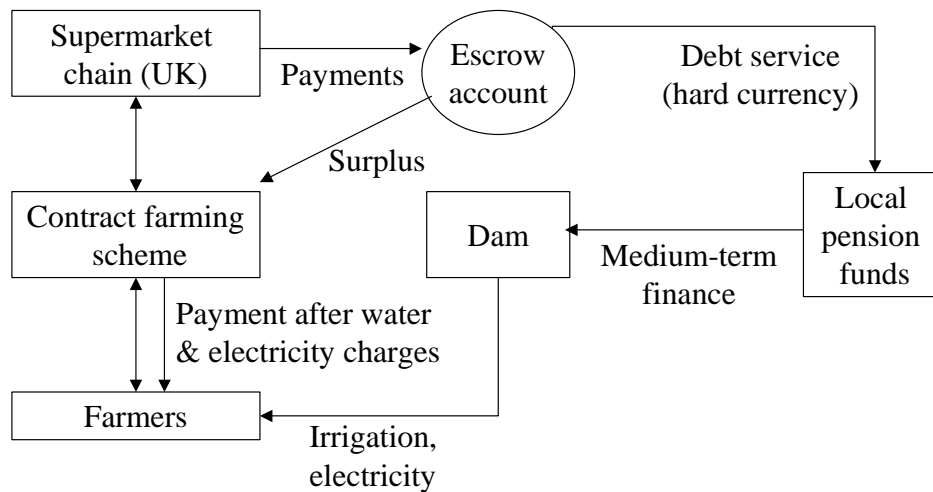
Supermarket chain (UK)

Payments

Escrow account

Debt service (hard currency)

Surplus

Contract farming scheme

Dam

Local pension funds

Medium-term finance

Payment after water & electricity charges

Farmers

Irrigation, electricity